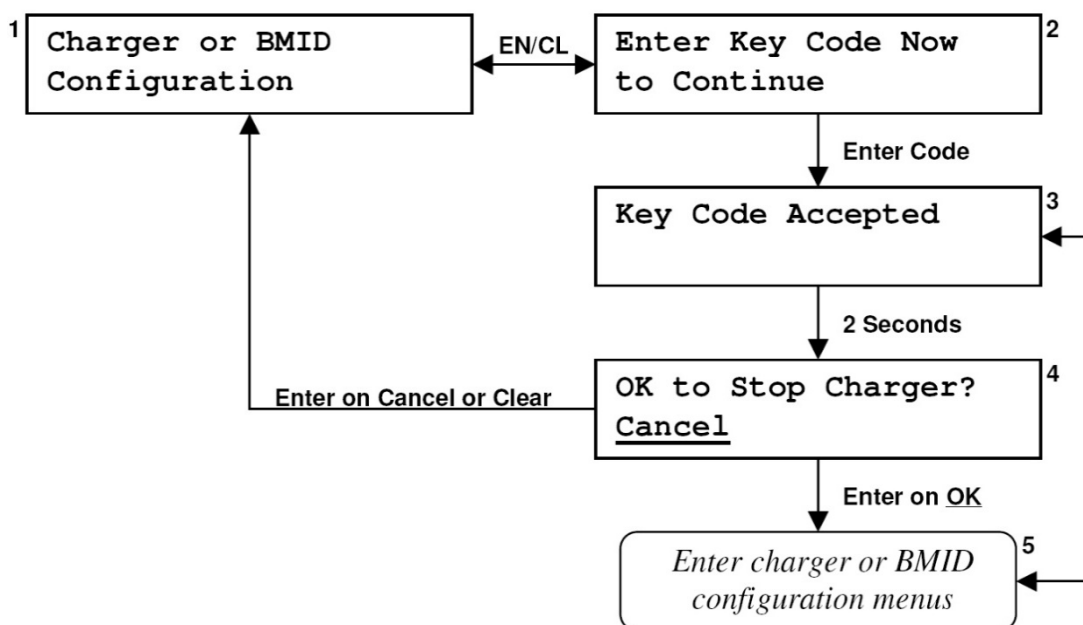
1 Charger or BMID Configuration

EN/CL

2 Enter Key Code Now to Continue

Enter Code

3 Key Code Accepted

2 Seconds

Enter on Cancel or Clear

4 OK to Stop Charger?
Cancel

Enter on OK

5 Enter charger or BMID configuration menus